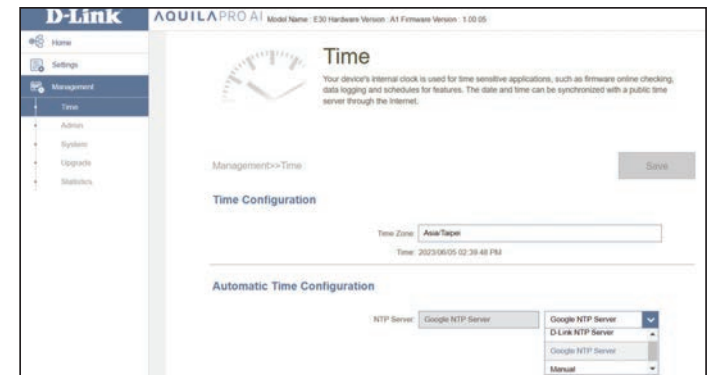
D-Link AQUILA PRO AI Model Name : E30 Hardware Version : A1 Firmware Version : 1.00.05

Home
Settings
Management
Time
Admin
System
Upgrade
Statistics

Time

Your device's internal clock is used for time sensitive applications, such as firmware online checking, data logging and schedules for features. The date and time can be synchronized with a public time server through the Internet.

Management>>Time

Save

Time Configuration

Time Zone: Asia/Taipei

Time: 2023/06/05 02:39:48 PM

Automatic Time Configuration

NTP Server: Google NTP Server

Google NTP Server
D-Link NTP Server
Google NTP Server
Manual